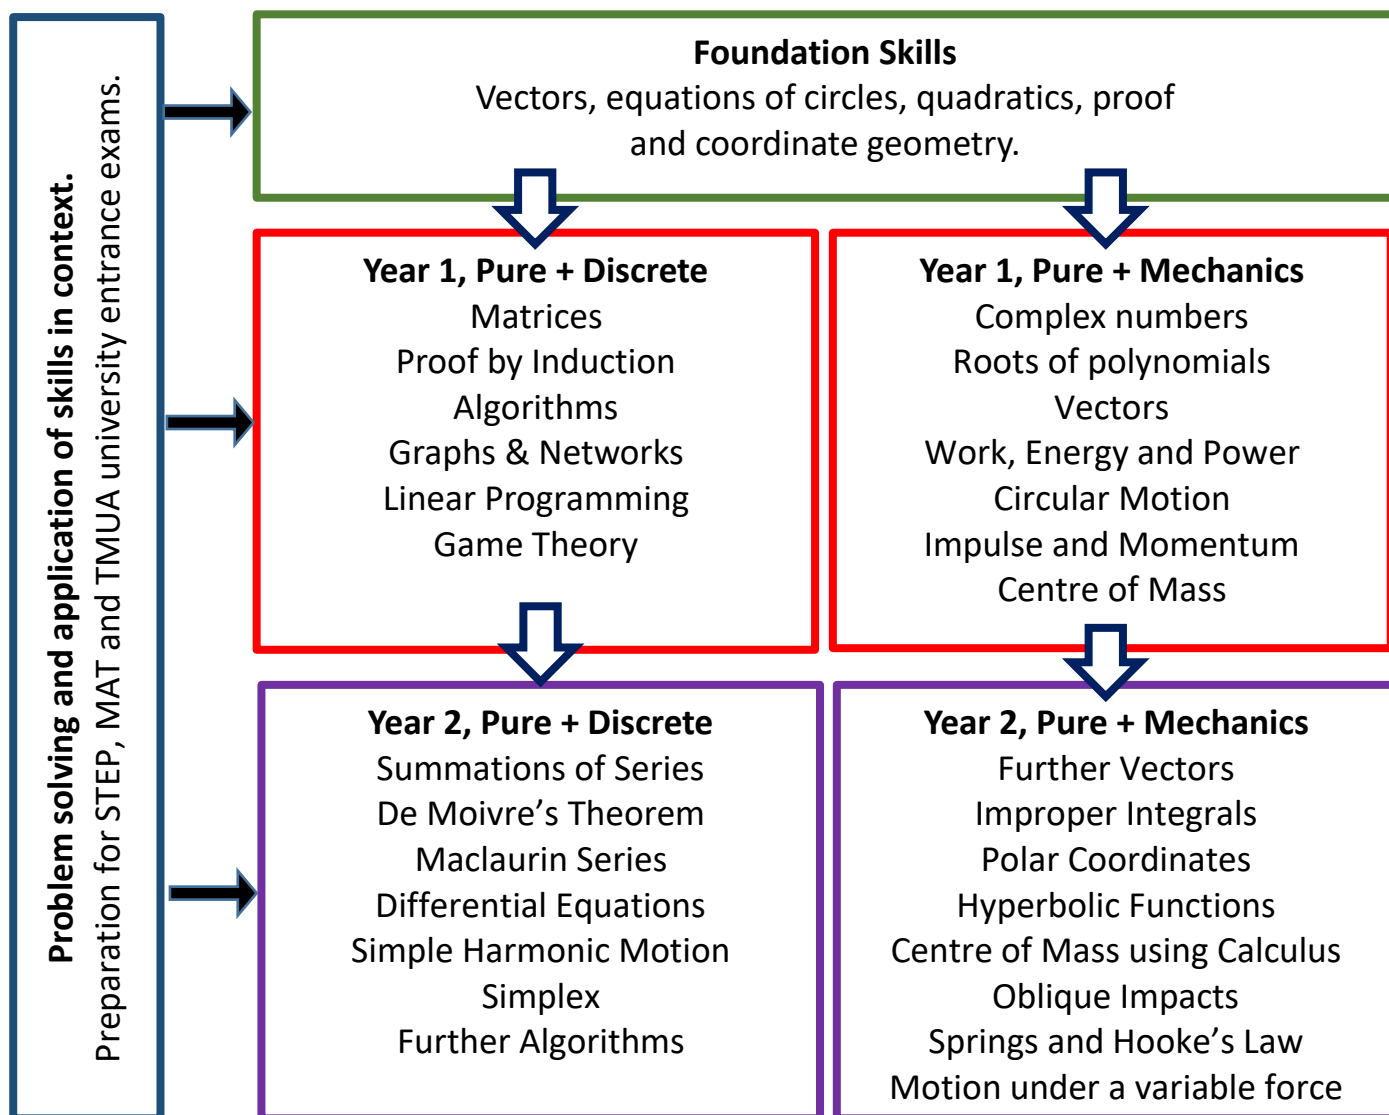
Problem solving and application of skills in context.
Preparation for STEP, MAT and TMUA university entrance exams.

Foundation Skills
Vectors, equations of circles, quadratics, proof and coordinate geometry.

Year 1, Pure + Discrete
Matrices
Proof by Induction
Algorithms
Graphs & Networks
Linear Programming
Game Theory

Year 1, Pure + Mechanics
Complex numbers
Roots of polynomials
Vectors
Work, Energy and Power
Circular Motion
Impulse and Momentum
Centre of Mass

Year 2, Pure + Discrete
Summations of Series
De Moivre’s Theorem
Maclaurin Series
Differential Equations
Simple Harmonic Motion
Simplex
Further Algorithms

Year 2, Pure + Mechanics
Further Vectors
Improper Integrals
Polar Coordinates
Hyperbolic Functions
Centre of Mass using Calculus
Oblique Impacts
Springs and Hooke’s Law
Motion under a variable force